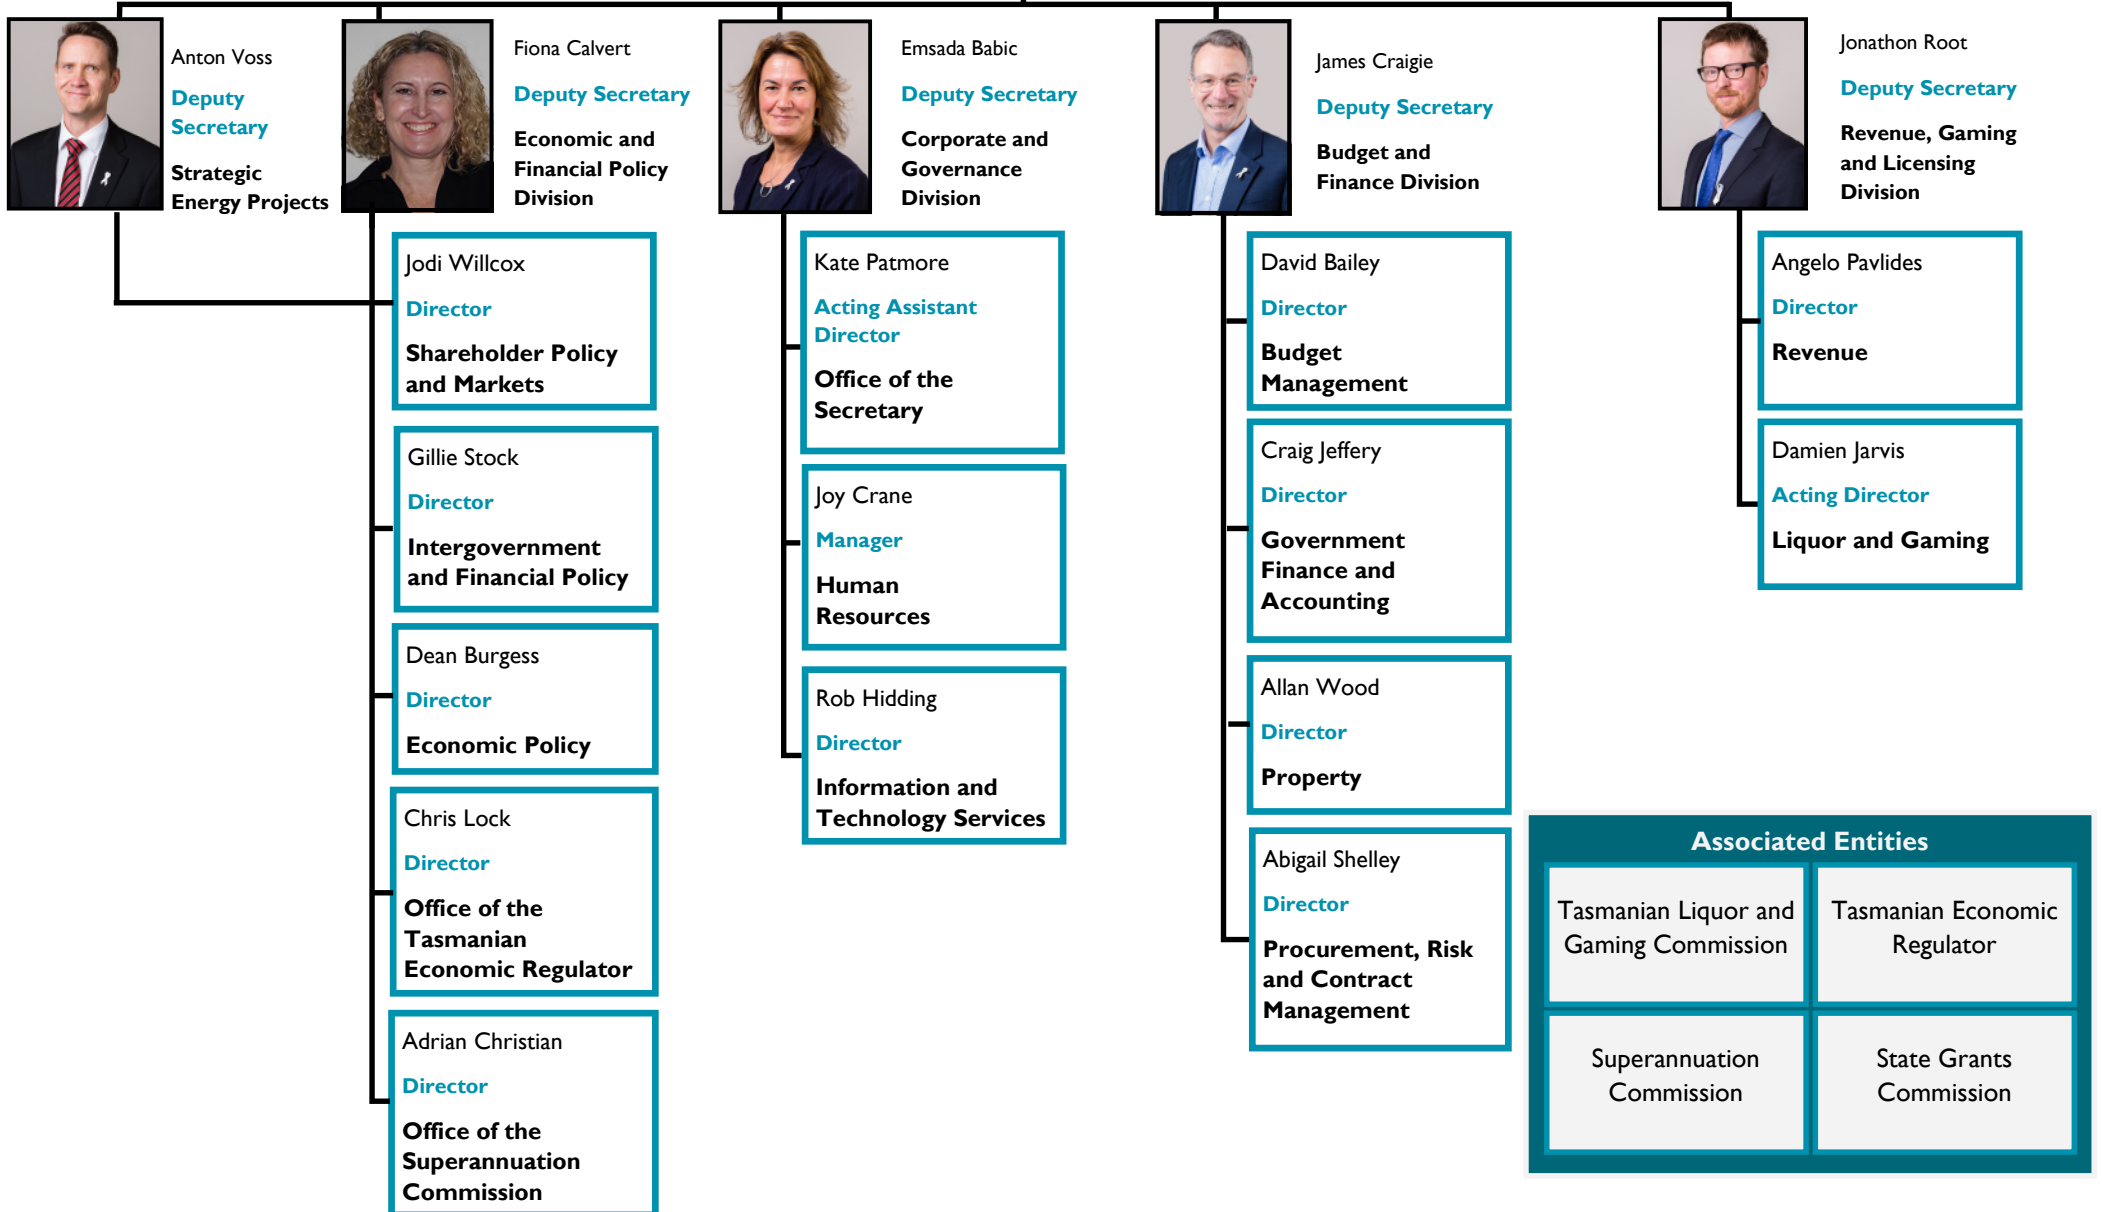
Anton Voss
Deputy Secretary
Strategic Energy Projects

Fiona Calvert
Deputy Secretary
Economic and Financial Policy Division

Jodi Willcox
Director
Shareholder Policy and Markets

Gillie Stock
Director
Intergovernment and Financial Policy

Dean Burgess
Director
Economic Policy

Chris Lock
Director
Office of the Tasmanian Economic Regulator

Adrian Christian
Director
Office of the Superannuation Commission

Emsada Babic
Deputy Secretary
Corporate and Governance Division

Kate Patmore
Acting Assistant Director
Office of the Secretary

Joy Crane
Manager
Human Resources

Rob Hidding
Director
Information and Technology Services

James Craigie
Deputy Secretary
Budget and Finance Division

David Bailey
Director
Budget Management

Craig Jeffery
Director
Government Finance and Accounting

Allan Wood
Director
Property

Abigail Shelley
Director
Procurement, Risk and Contract Management

Jonathon Root
Deputy Secretary
Revenue, Gaming and Licensing Division

Angelo Pavlides
Director
Revenue

Damien Jarvis
Acting Director
Liquor and Gaming

Associated Entities

| Tasmanian Liquor and Gaming Commission | Tasmanian Economic Regulator |
|---|---|
| Superannuation Commission | State Grants Commission |